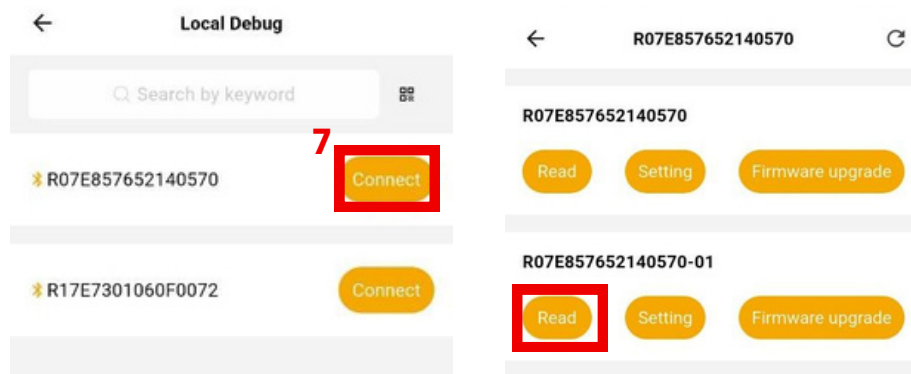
Local Debug

Search by keyword

7

R07E857652140570

Connect

R17E7301060F0072

Connect

R07E857652140570

R07E857652140570

Read

Setting

Firmware upgrade

R07E857652140570-01

Read

Setting

Firmware upgrade